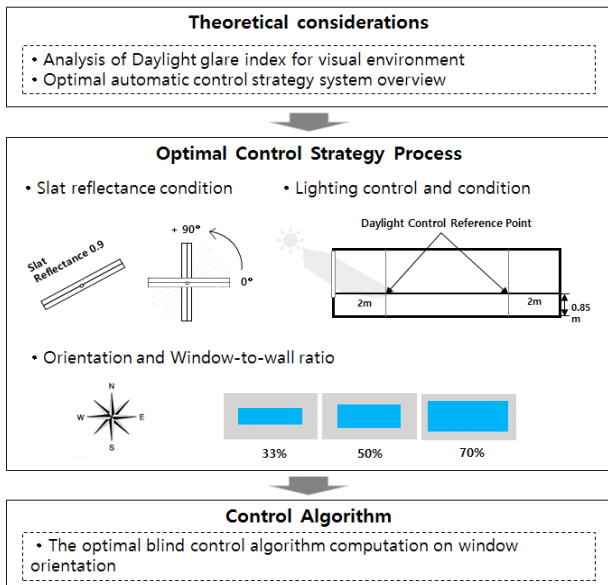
Theoretical considerations

• Analysis of Daylight glare index for visual environment
• Optimal automatic control strategy system overview

Optimal Control Strategy Process

• Slat reflectance condition

Slat Reflectance 0.9

+ 90°

0°

• Lighting control and condition

Daylight Control Reference Point

2m

2m

0.85 m

• Orientation and Window-to-wall ratio

N

W

E

S

33%

50%

70%

Control Algorithm

• The optimal blind control algorithm computation on window orientation